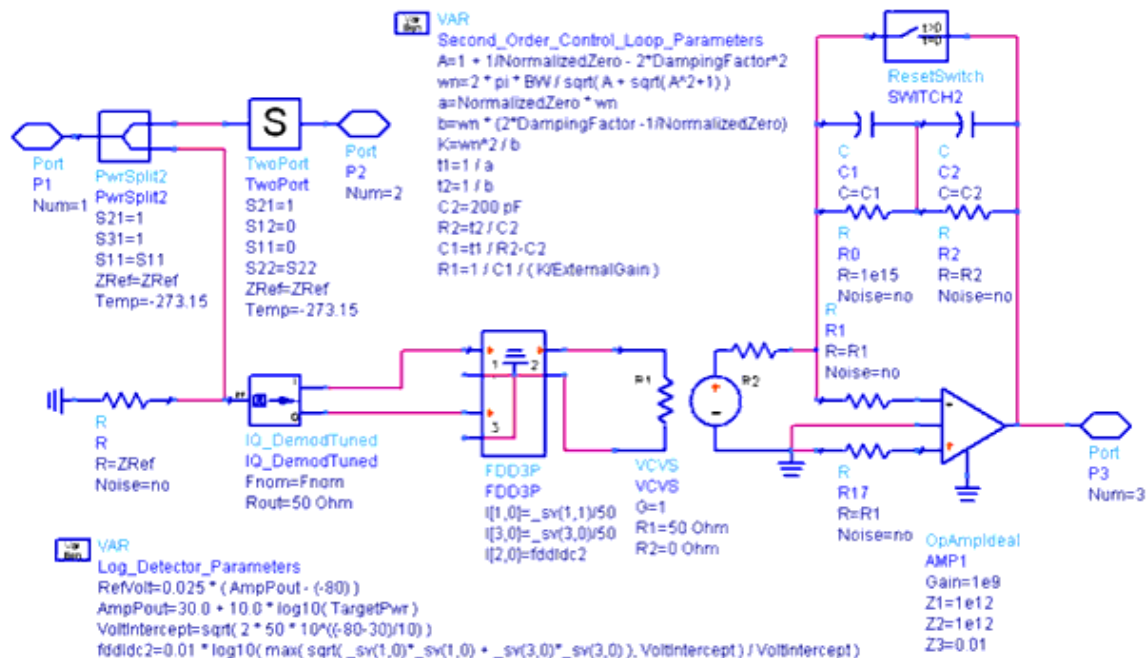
VAR
Second_Order_Control_Loop_Parameters
A=1 + 1/NormalizedZero - 2*DampingFactor^2
wn=2 * pi * BW / sqrt( A + sqrt( A^2+1) )
a=NormalizedZero * wn
b=wn * (2*DampingFactor -1/NormalizedZero)
K=wn^2 / b
t1=1 / a
t2=1 / b
C2=200 pF
R2=t2 / C2
C1=t1 / R2-C2
R1=1 / C1 / ( K/ExternalGain )

t>0
t<=0
ResetSwitch
SWITCH2

Port
P1
Num=1

PwrSplit2
PwrSplit2
S21=1
S31=1
S11=S11
ZRef=ZRef
Temp=-273.15

S
TwoPort
TwoPort
S21=1
S12=0
S11=0
S22=S22
ZRef=ZRef
Temp=-273.15

Port
P2
Num=2

C
C1
C=C1

C
C2
C=C2

R
R0
R=1e15
Noise=no

R
R2
R=R2
Noise=no

R
R1
R=R1
Noise=no

R
R
R=ZRef
Noise=no

IQ_DemodTuned
IQ_DemodTuned
Fnom=Fnom
Rout=50 Ohm

1
2
3
FDD3P
FDD3P
I[1,0]=_sv(1,1)/50
I[3,0]=_sv(3,0)/50
I[2,0]=fddldc2

R1
R2
VCVS
VCVS
G=1
R1=50 Ohm
R2=0 Ohm

R
R17
R=R1
Noise=no

OpAmpIdeal
AMP1
Gain=1e9
Z1=1e12
Z2=1e12
Z3=0.01

Port
P3
Num=3

VAR
Log_Detector_Parameters
RefVolt=0.025 * ( AmpPout - (-80) )
AmpPout=30.0 + 10.0 * log10( TargetPwr )
VoltIntercept=sqrt( 2 * 50 * 10^((-80-30)/10) )
fddldc2=0.01 * log10( max( sqrt( _sv(1,0)*_sv(1,0) + _sv(3,0)*_sv(3,0) ), VoltIntercept ) / VoltIntercept )